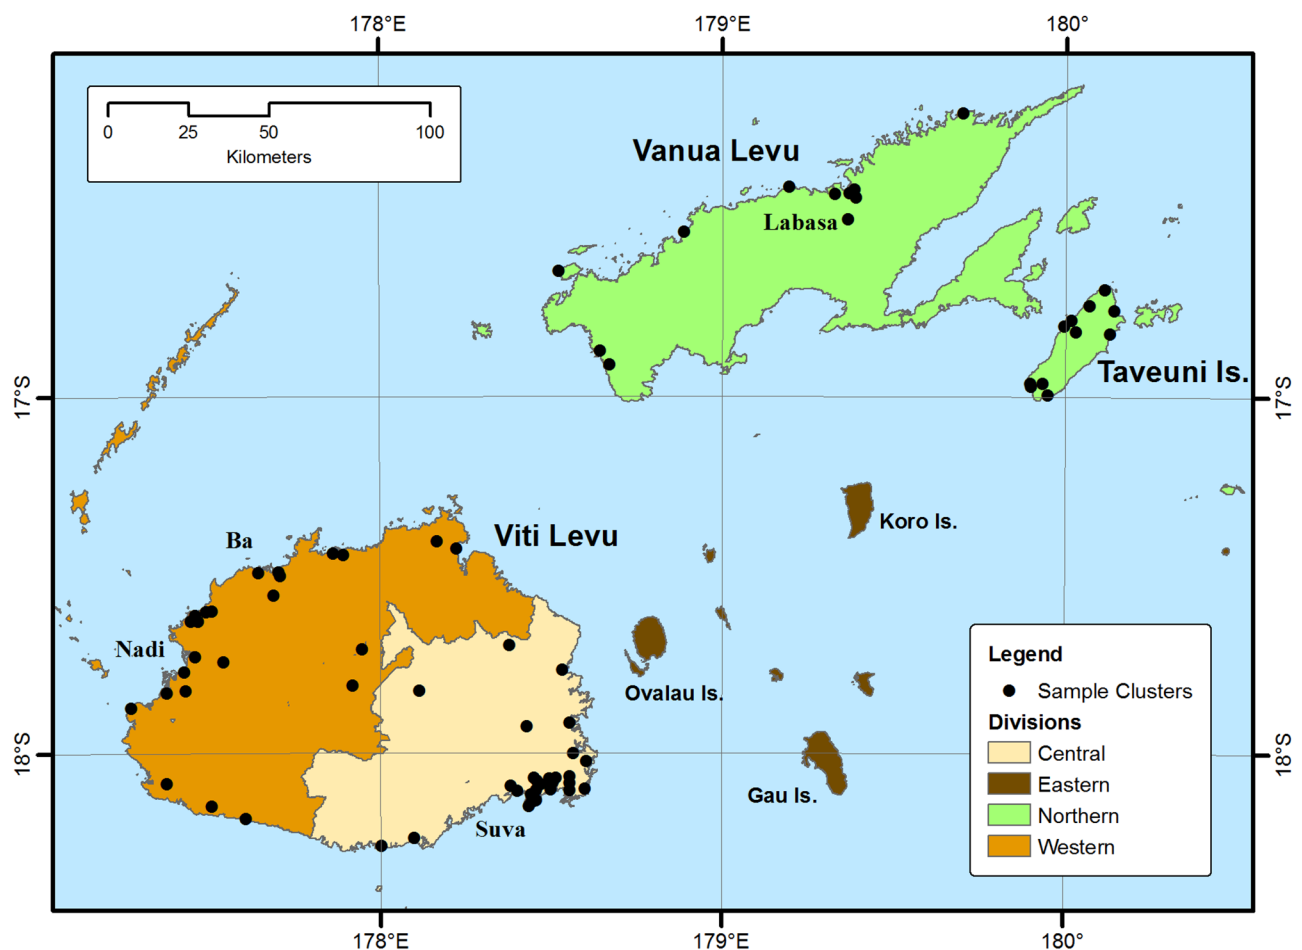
178°E
179°E
180°

0 25 50 100
Kilometers

Vanua Levu
Labasa
Taveuni Is.
17°S
17°S
Koro Is.
Ba
Viti Levu
Nadi
Ovalau Is.
Gau Is.
Suva
18°S
18°S

Legend
Sample Clusters
Divisions
Central
Eastern
Northern
Western

178°E
179°E
180°